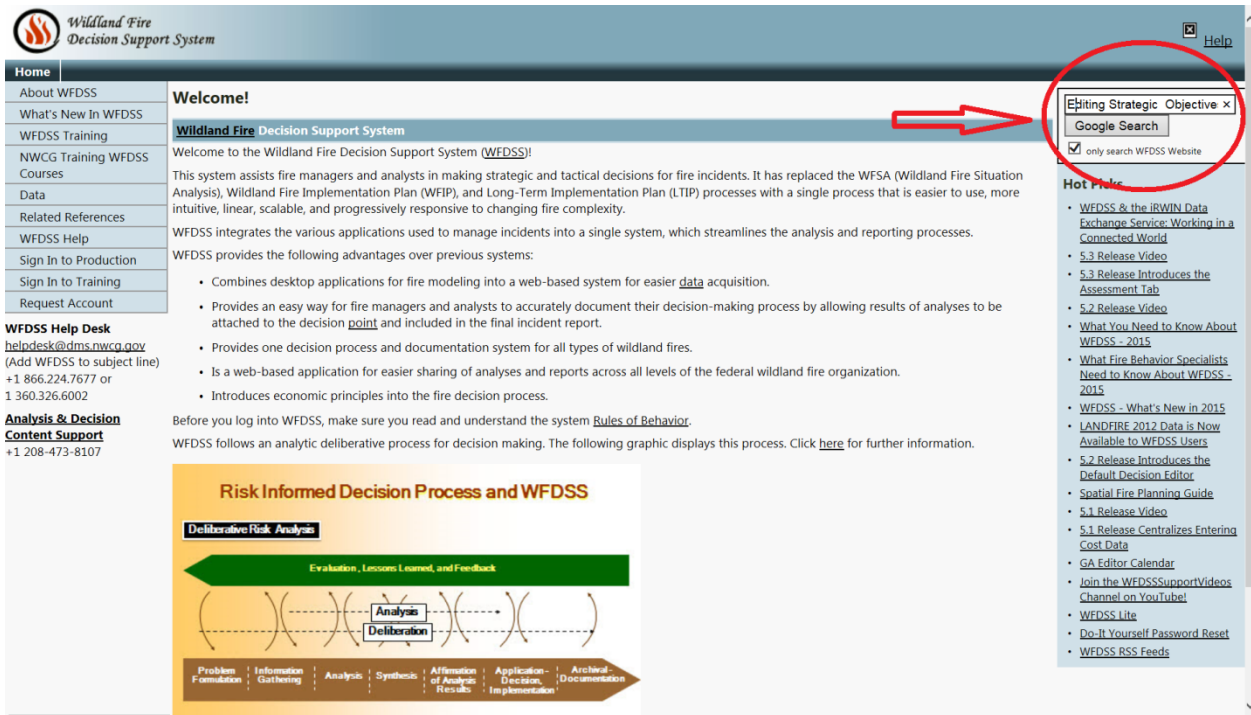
Wildland Fire
Decision Support System

Help

Home

About WFDSS
What's New In WFDSS
WFDSS Training
NWCG Training WFDSS Courses
Data
Related References
WFDSS Help
Sign In to Production
Sign In to Training
Request Account

WFDSS Help Desk
helpdesk@dms.nwcg.gov
(Add WFDSS to subject line)
+1 866.224.7677 or
1 360.326.6002

Analysis & Decision Content Support
+1 208-473-8107

Welcome!

Wildland Fire Decision Support System

Welcome to the Wildland Fire Decision Support System (WFDSS)!

This system assists fire managers and analysts in making strategic and tactical decisions for fire incidents. It has replaced the WFSA (Wildland Fire Situation Analysis), Wildland Fire Implementation Plan (WFIP), and Long-Term Implementation Plan (LTIP) processes with a single process that is easier to use, more intuitive, linear, scalable, and progressively responsive to changing fire complexity.

WFDSS integrates the various applications used to manage incidents into a single system, which streamlines the analysis and reporting processes.

WFDSS provides the following advantages over previous systems:

- Combines desktop applications for fire modeling into a web-based system for easier data acquisition.
- Provides an easy way for fire managers and analysts to accurately document their decision-making process by allowing results of analyses to be attached to the decision point and included in the final incident report.
- Provides one decision process and documentation system for all types of wildland fires.
- Is a web-based application for easier sharing of analyses and reports across all levels of the federal wildland fire organization.
- Introduces economic principles into the fire decision process.

Before you log into WFDSS, make sure you read and understand the system Rules of Behavior.

WFDSS follows an analytic deliberative process for decision making. The following graphic displays this process. Click here for further information.

Risk Informed Decision Process and WFDSS

Deliberative Risk Analysis

Evaluation, Lessons Learned, and Feedback

Analysis
Deliberation

Problem Formulation | Information Gathering | Analysis | Synthesis | Affirmation of Analysis Results | Application - Decision, Implementation | Archival - Documentation

Editing Strategic Objective ×
Google Search
only search WFDSS Website

Hot Picks

- WFDSS & the iRWIN Data Exchange Service: Working in a Connected World
- 5.3 Release Video
- 5.3 Release Introduces the Assessment Tab
- 5.2 Release Video
- What You Need to Know About WFDSS - 2015
- What Fire Behavior Specialists Need to Know About WFDSS - 2015
- WFDSS - What's New in 2015
- LANDFIRE 2012 Data is Now Available to WFDSS Users
- 5.2 Release Introduces the Default Decision Editor
- Spatial Fire Planning Guide
- 5.1 Release Video
- 5.1 Release Centralizes Entering Cost Data
- GA Editor Calendar
- Join the WFDSSSupportVideos Channel on YouTube!
- WFDSS Lite
- Do-It Yourself Password Reset
- WFDSS RSS Feeds